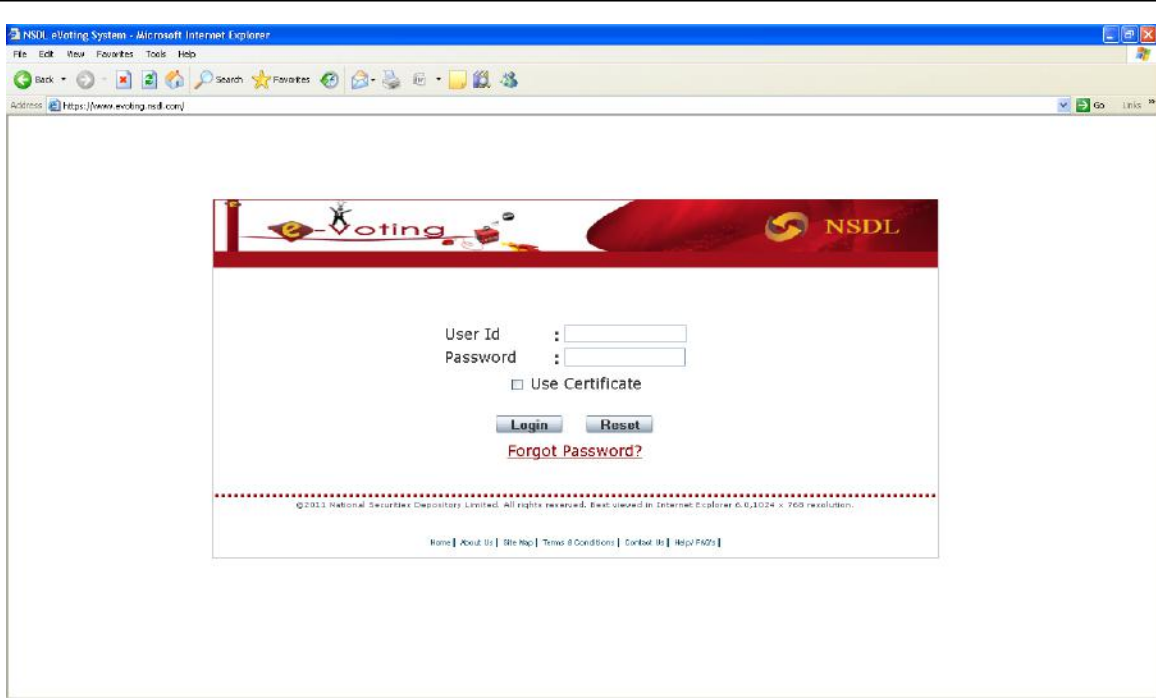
NSDL eVoting System - Microsoft Internet Explorer

File Edit View Favorites Tools Help

Back Search Favorites

Address https://www.evoting.nsdl.com/

Go Links »

e-Voting

NSDL

User Id :

Password :

Use Certificate

Login Reset

Forgot Password?

©2011 National Securities Depository Limited. All rights reserved. Best viewed in Internet Explorer 6.0,1024 x 768 resolution.

Home | About Us | Site Map | Terms & Conditions | Contact Us | Help/ FAQ's |